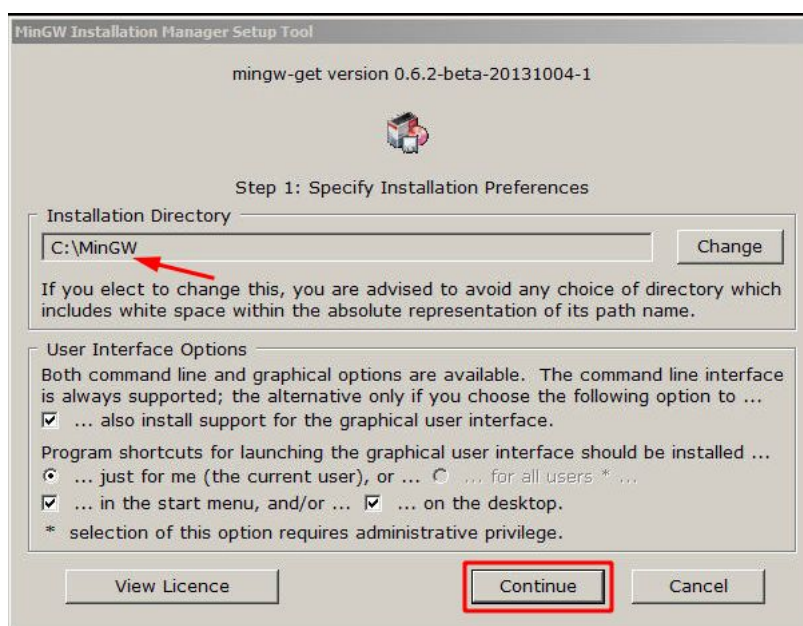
MinGW Installation Manager Setup Tool

mingw-get version 0.6.2-beta-20131004-1

Step 1: Specify Installation Preferences

Installation Directory

C:\MinGW

Change

If you elect to change this, you are advised to avoid any choice of directory which includes white space within the absolute representation of its path name.

User Interface Options

Both command line and graphical options are available. The command line interface is always supported; the alternative only if you choose the following option to ...

☑ ... also install support for the graphical user interface.

Program shortcuts for launching the graphical user interface should be installed ...

◉ ... just for me (the current user), or ... ○ ... for all users * ...

☑ ... in the start menu, and/or ... ☑ ... on the desktop.

* selection of this option requires administrative privilege.

View Licence

Continue

Cancel